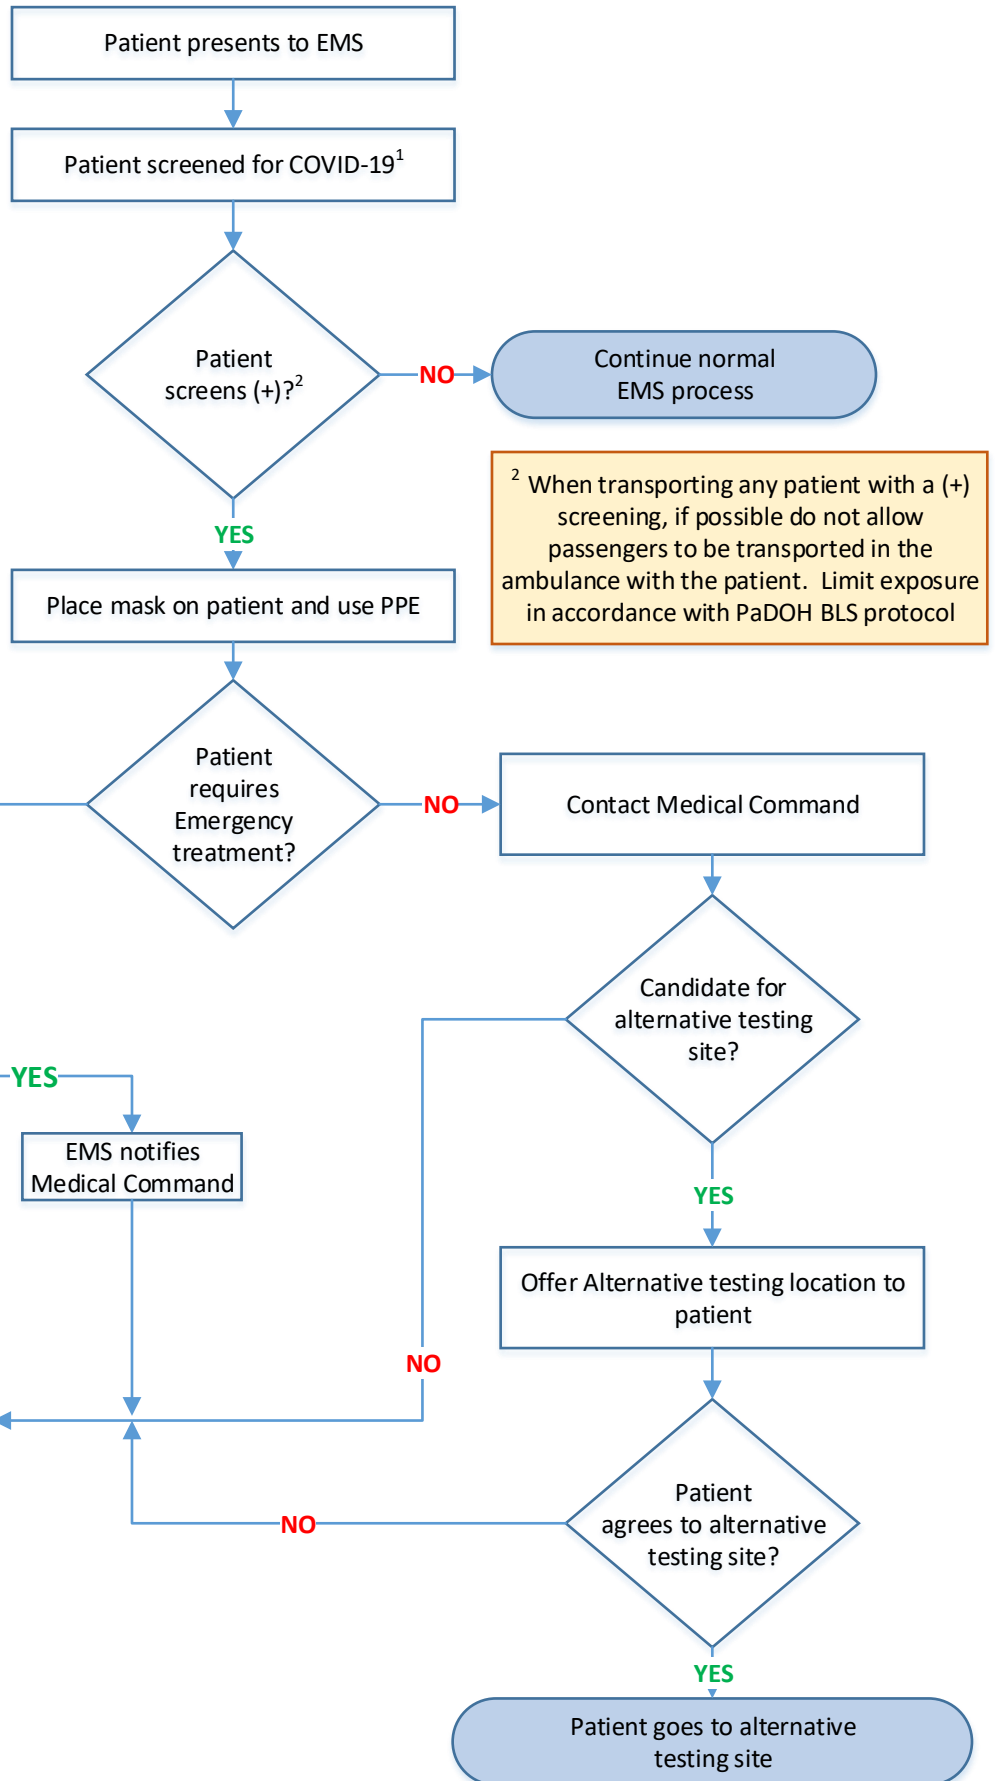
Patient presents to EMS

Patient screened for COVID-19$^1$

Patient screens (+)?$^2$

NO

Continue normal EMS process

$^2$ When transporting any patient with a (+) screening, if possible do not allow passengers to be transported in the ambulance with the patient. Limit exposure in accordance with PaDOH BLS protocol

YES

Place mask on patient and use PPE

Patient requires Emergency treatment?

NO

Contact Medical Command

Candidate for alternative testing site?

YES

EMS notifies Medical Command

YES

Offer Alternative testing location to patient

NO

Patient agrees to alternative testing site?

NO

YES

Patient goes to alternative testing site